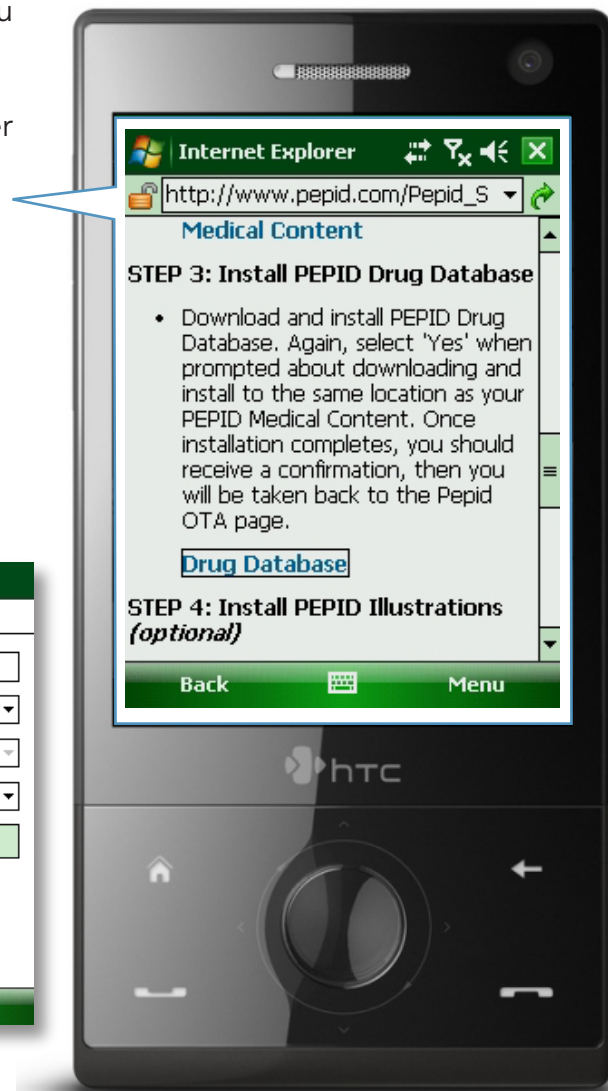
u

er

Internet Explorer

http://www.pepid.com/Pepid_S

Medical Content

STEP 3: Install PEPID Drug Database

• Download and install PEPID Drug Database. Again, select 'Yes' when prompted about downloading and install to the same location as your PEPID Medical Content. Once installation completes, you should receive a confirmation, then you will be taken back to the Pepid OTA page.

Drug Database

STEP 4: Install PEPID Illustrations *(optional)*

Back

Menu

htc